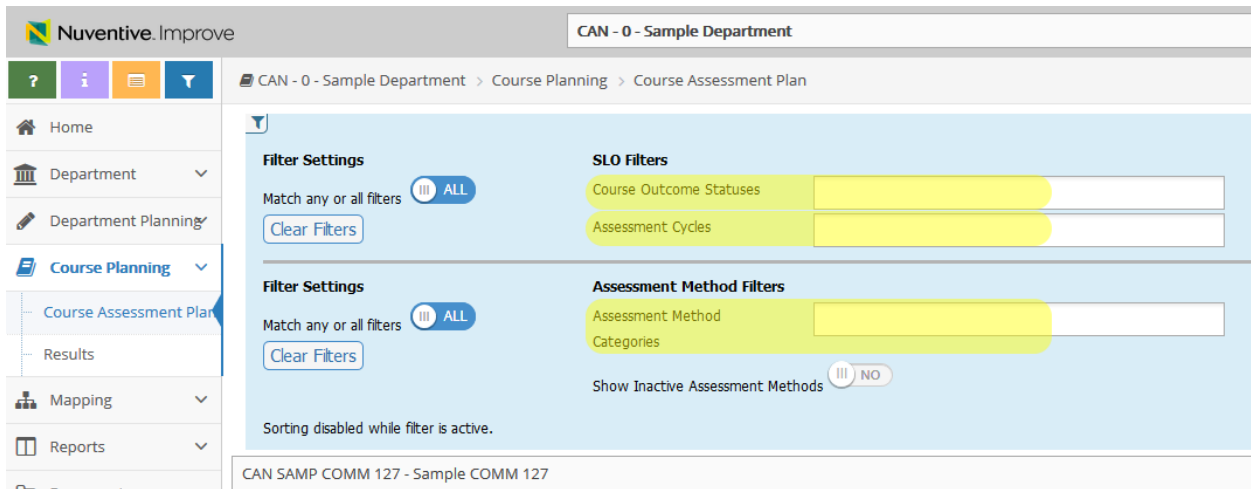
Nuventive. Improve

CAN - 0 - Sample Department

?
i

CAN - 0 - Sample Department > Course Planning > Course Assessment Plan

Home
Department
Department Planning
Course Planning
Course Assessment Plan
Results
Mapping
Reports

Filter Settings
Match any or all filters ALL
Clear Filters

SLO Filters
Course Outcome Statuses
Assessment Cycles

Filter Settings
Match any or all filters ALL
Clear Filters

Assessment Method Filters
Assessment Method Categories

Show Inactive Assessment Methods NO

Sorting disabled while filter is active.

CAN SAMP COMM 127 - Sample COMM 127